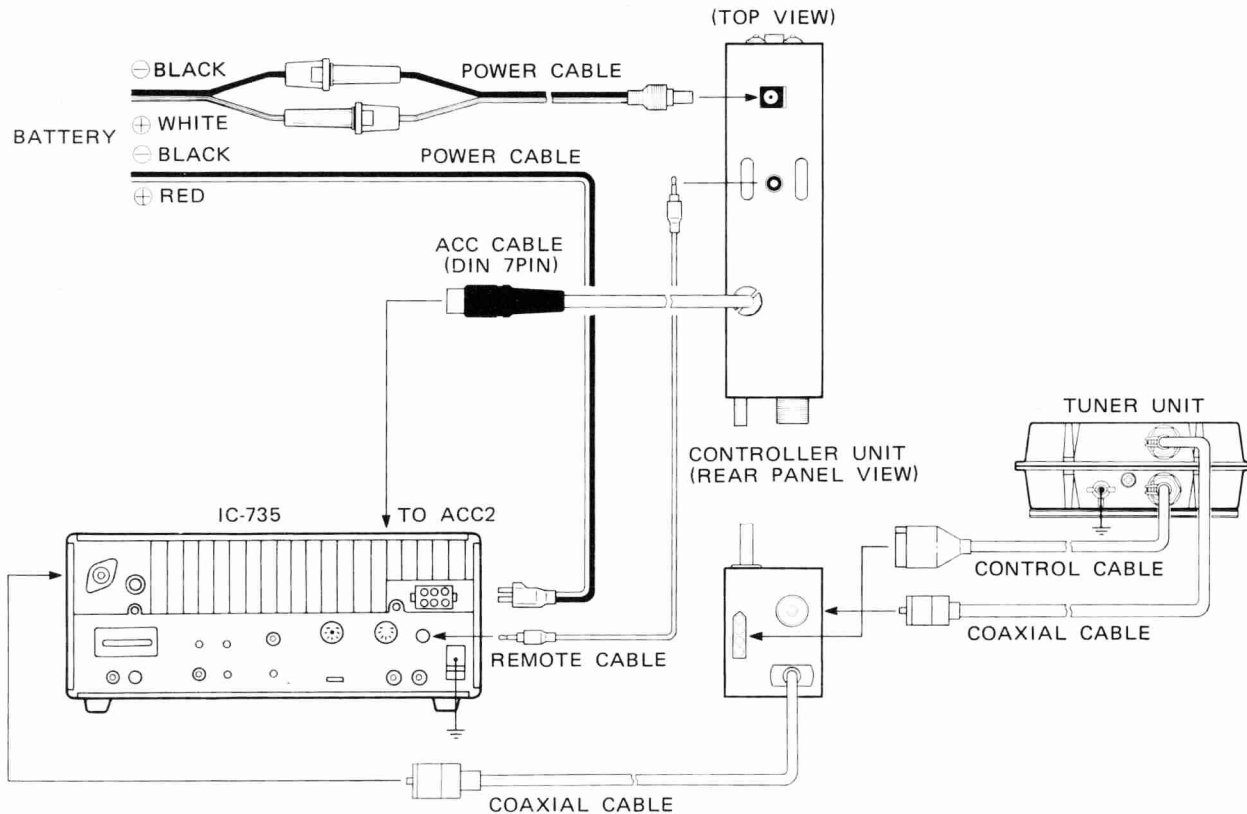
(TOP VIEW)

⊖BLACK
POWER CABLE
⊕WHITE
BATTERY
⊖BLACK
POWER CABLE
⊕RED

ACC CABLE
(DIN 7PIN)

TUNER UNIT

CONTROLLER UNIT
(REAR PANEL VIEW)

IC-735
TO ACC2

CONTROL CABLE
COAXIAL CABLE
REMOTE CABLE

COAXIAL CABLE